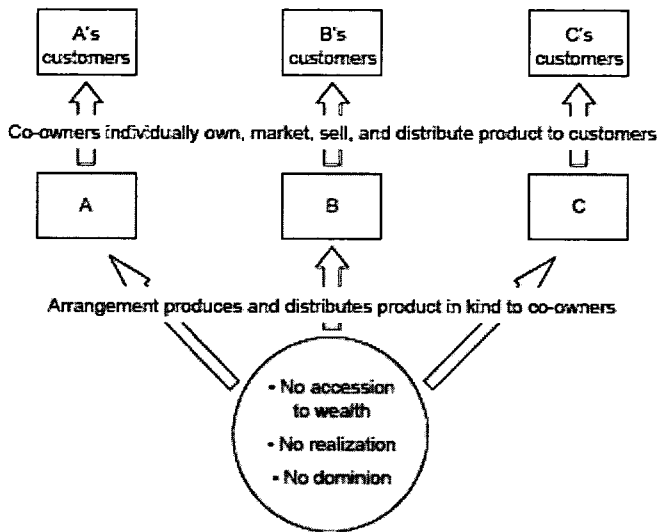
A's customers

B's customers

C's customers

Co-owners individually own, market, sell, and distribute product to customers

A

B

C

Arrangement produces and distributes product in kind to co-owners

• No accession to wealth

• No realization

• No dominion